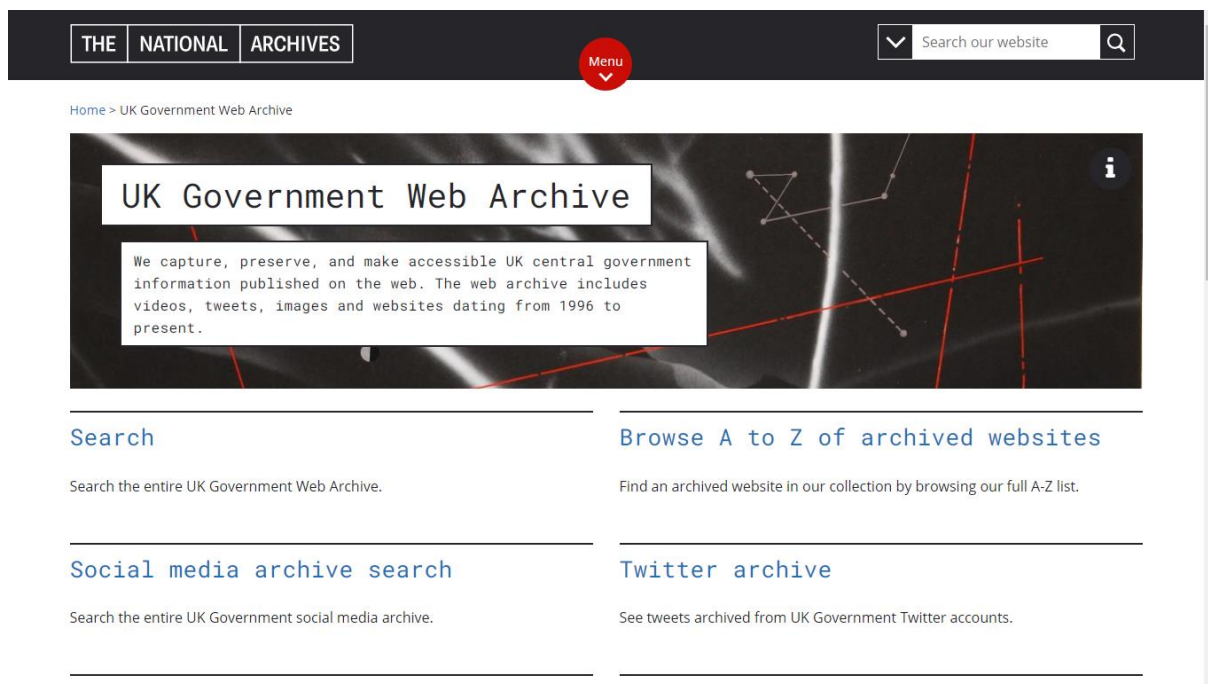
THE NATIONAL ARCHIVES

Menu

Search our website

Home > UK Government Web Archive

UK Government Web Archive

We capture, preserve, and make accessible UK central government information published on the web. The web archive includes videos, tweets, images and websites dating from 1996 to present.

i

Search

Search the entire UK Government Web Archive.

Browse A to Z of archived websites

Find an archived website in our collection by browsing our full A-Z list.

Social media archive search

Search the entire UK Government social media archive.

Twitter archive

See tweets archived from UK Government Twitter accounts.